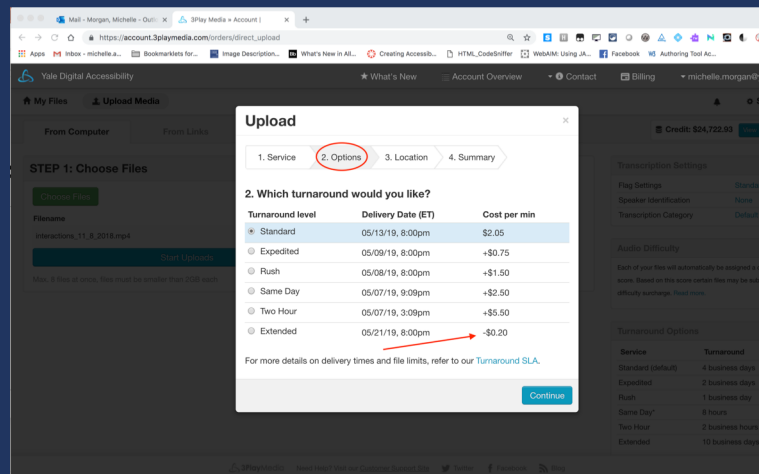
Mail - Morgan, Michelle - Outlo
3Play Media » Account |
https://account.3playmedia.com/orders/direct_upload
Apps Inbox - michelle.a... Bookmarklets for... Image Description... What's New in All... Creating Accessib... HTML_CodeSniffer WebAIM: Using JA... Facebook Authoring Tool Ac...
Yale Digital Accessibility
What's New Account Overview Contact Billing michelle.morgan@
My Files Upload Media
From Computer From Links
Credit: $24,722.93
STEP 1: Choose Files
Choose Files
Filename
interactions_11_8_2018.mp4
Start Uploads
Max. 8 files at once; files must be smaller than 2GB each
Transcription Settings
Flag Settings Standard
Speaker Identification None
Transcription Category Default
Audio Difficulty
Each of your files will automatically be assigned a difficulty score. Based on this score certain files may be subject to a difficulty surcharge. Read more
Turnaround Options
| Service | Turnaround |
|---|---|
| Standard (default) | 4 business days |
| Expedited | 2 business days |
| Rush | 1 business day |
| Same Day* | 8 hours |
| Two Hour | 2 business hours |
| Extended | 10 business days |

Upload
×
1. Service 2. Options 3. Location 4. Summary
2. Which turnaround would you like?
| Turnaround level | Delivery Date (ET) | Cost per min |
|---|---|---|
| Standard | 05/13/19, 8:00pm | $2.05 |
| Expedited | 05/09/19, 8:00pm | +$0.75 |
| Rush | 05/08/19, 8:00pm | +$1.50 |
| Same Day | 05/07/19, 9:09pm | +$2.50 |
| Two Hour | 05/07/19, 3:09pm | +$5.50 |
| Extended | 05/21/19, 8:00pm | -$0.20 |

For more details on delivery times and file limits, refer to our Turnaround SLA.
Continue
3PlayMedia Need Help? Visit our Customer Support Site Twitter Facebook Blog